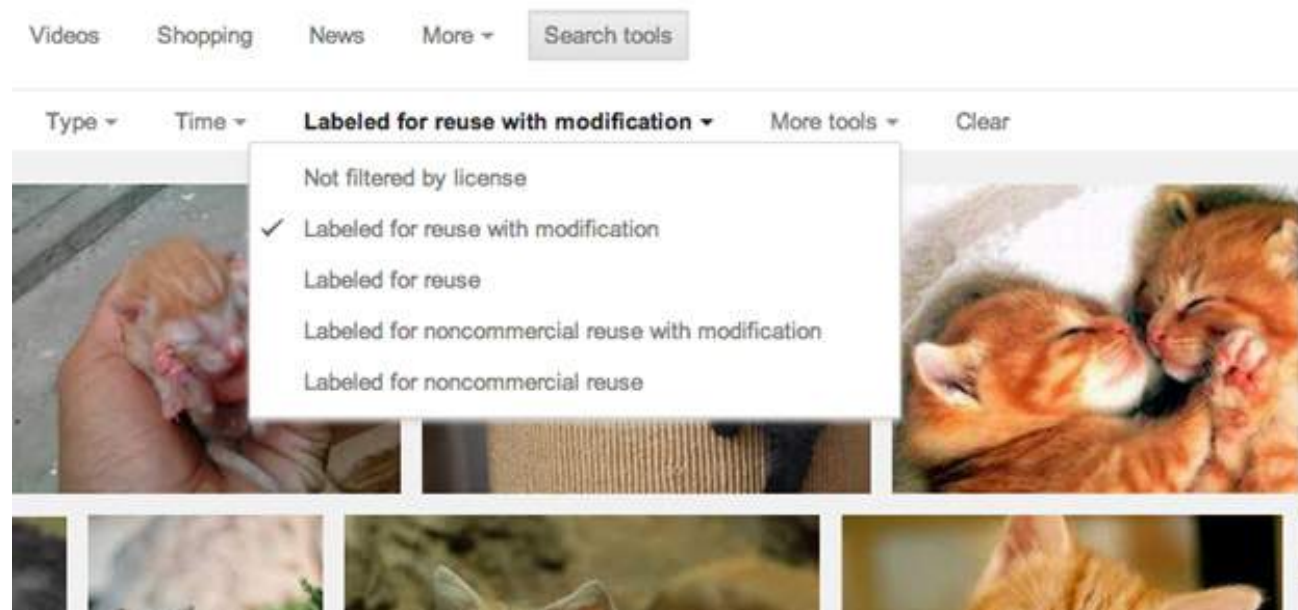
Videos Shopping News More ▾ Search tools

Type ▾ Time ▾ Labeled for reuse with modification ▾ More tools ▾ Clear

Not filtered by license
✓ Labeled for reuse with modification
Labeled for reuse
Labeled for noncommercial reuse with modification
Labeled for noncommercial reuse